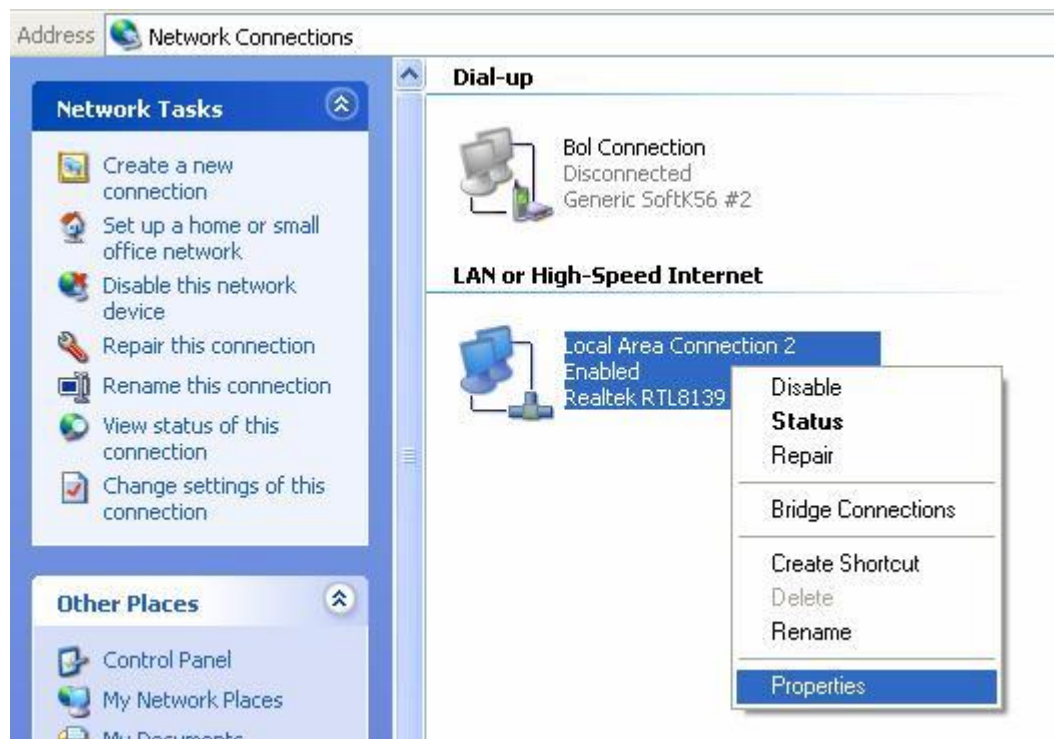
Address Network Connections

Network Tasks

Create a new connection
Set up a home or small office network
Disable this network device
Repair this connection
Rename this connection
View status of this connection
Change settings of this connection

Other Places

Control Panel
My Network Places
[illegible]

Dial-up

Bol Connection
Disconnected
Generic SoftK56 #2

LAN or High-Speed Internet

Local Area Connection 2
Enabled
Realtek RTL8139

Disable
Status
Repair
Bridge Connections
Create Shortcut
Delete
Rename
Properties